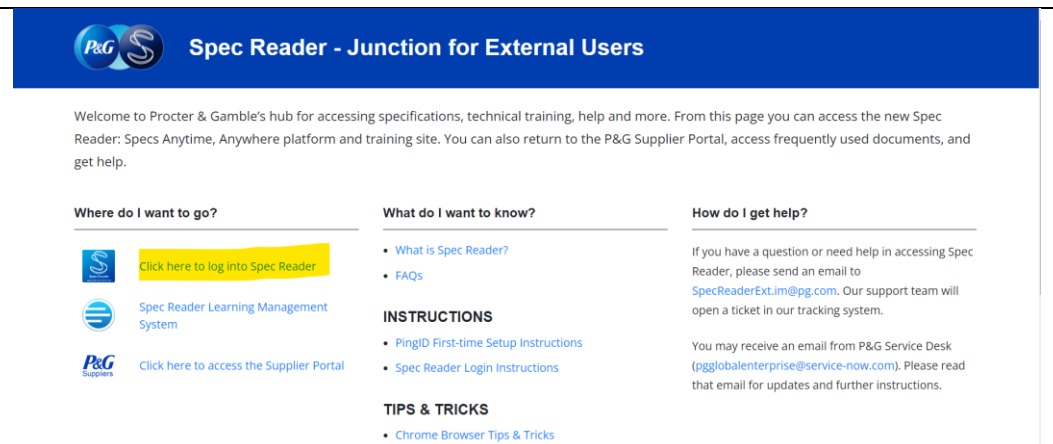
P&G

Spec Reader - Junction for External Users

Welcome to Procter & Gamble's hub for accessing specifications, technical training, help and more. From this page you can access the new Spec Reader: Specs Anytime, Anywhere platform and training site. You can also return to the P&G Supplier Portal, access frequently used documents, and get help.

Where do I want to go?

Click here to log into Spec Reader

Spec Reader Learning Management System

P&G Suppliers

Click here to access the Supplier Portal

What do I want to know?

- What is Spec Reader?
- FAQs

INSTRUCTIONS

- PingID First-time Setup Instructions
- Spec Reader Login Instructions

TIPS & TRICKS

- Chrome Browser Tips & Tricks

How do I get help?

If you have a question or need help in accessing Spec Reader, please send an email to SpecReaderExt.im@pg.com. Our support team will open a ticket in our tracking system.

You may receive an email from P&G Service Desk (pgglobalenterprise@service-now.com). Please read that email for updates and further instructions.